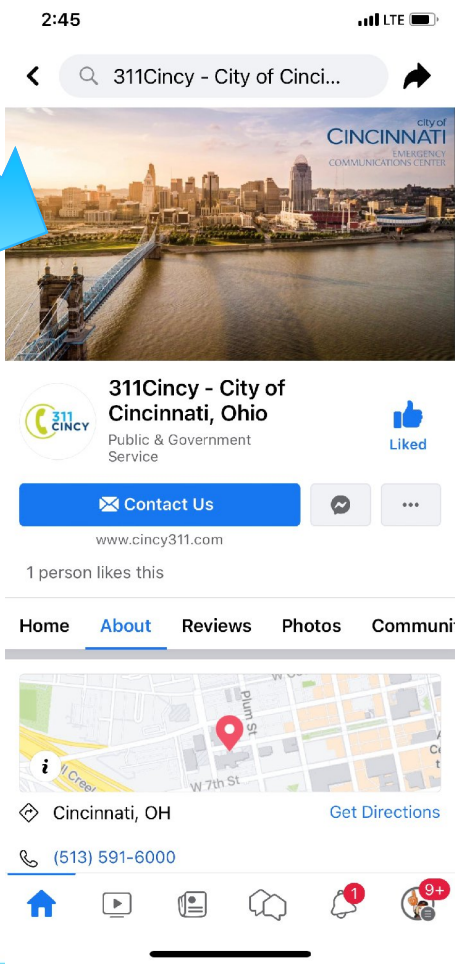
2:45
LTE

311Cincy - City of Cinci...

city of
CINCINNATI
EMERGENCY
COMMUNICATIONS CENTER

311
CINCY

311Cincy - City of Cincinnati, Ohio
Public & Government Service

Liked

Contact Us

www.cincy311.com

1 person likes this

Home About Reviews Photos Communit

Plum St
W 7th St

Cincinnati, OH
Get Directions

(513) 591-6000

1
9+